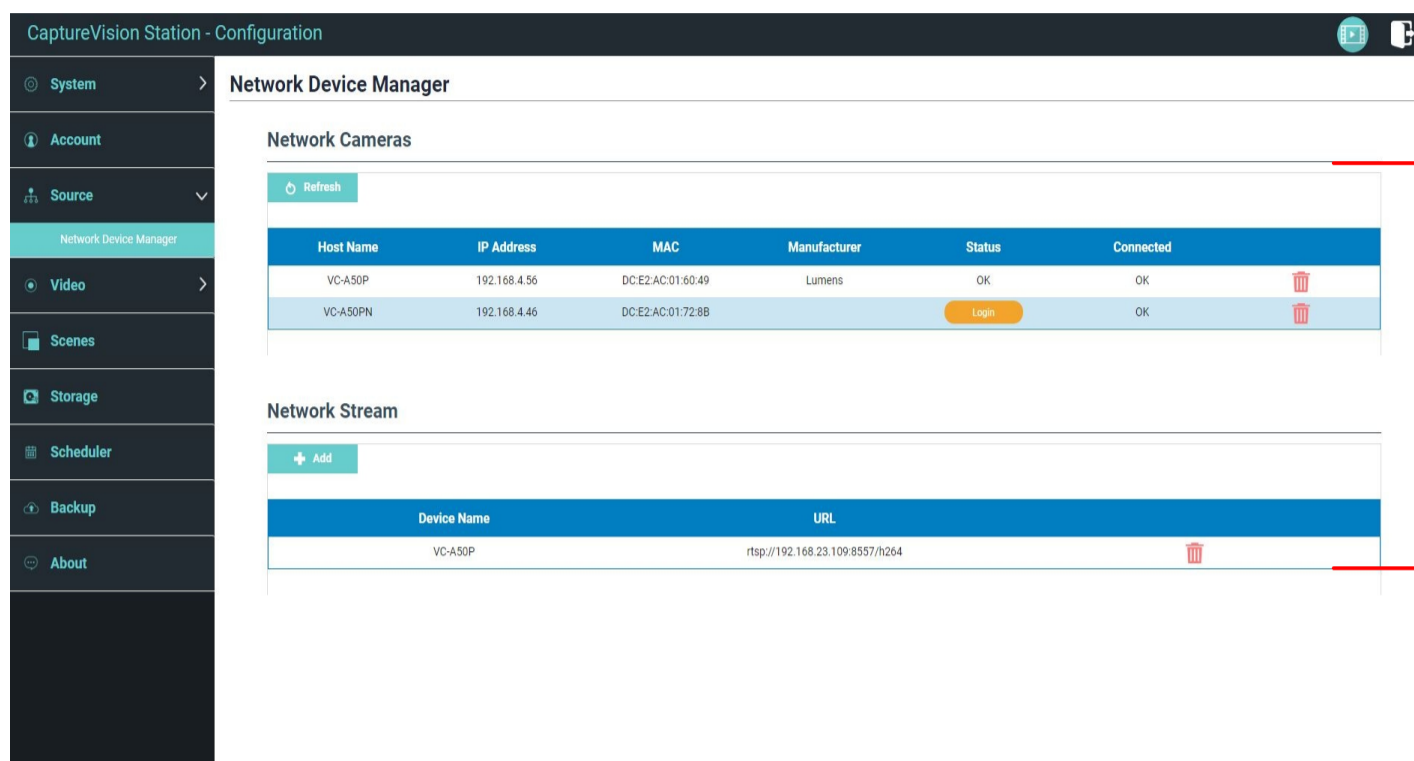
CaptureVision Station - Configuration

System

Account

Source

Network Device Manager

Video

Scenes

Storage

Scheduler

Backup

About

Network Device Manager

Network Cameras

Refresh

| Host Name | IP Address | MAC | Manufacturer | Status | Connected | |
|---|---|---|---|---|---|---|
| VC-A50P | 192.168.4.56 | DC:E2:AC:01:60:49 | Lumens | OK | OK | |
| VC-A50PN | 192.168.4.46 | DC:E2:AC:01:72:8B | | Login | OK | |

Network Stream

Add

| Device Name | URL | |
|---|---|---|
| VC-A50P | rtsp://192.168.23.109:8557/h264 | |